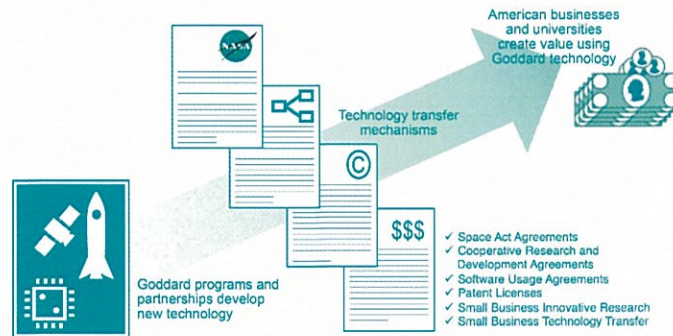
American businesses and universities create value using Goddard technology

NASA

Technology transfer mechanisms

©

$$$

✓ Space Act Agreements
✓ Cooperative Research and Development Agreements
✓ Software Usage Agreements
✓ Patent Licenses
✓ Small Business Innovative Research
✓ Small Business Technology Transfer

Goddard programs and partnerships develop new technology